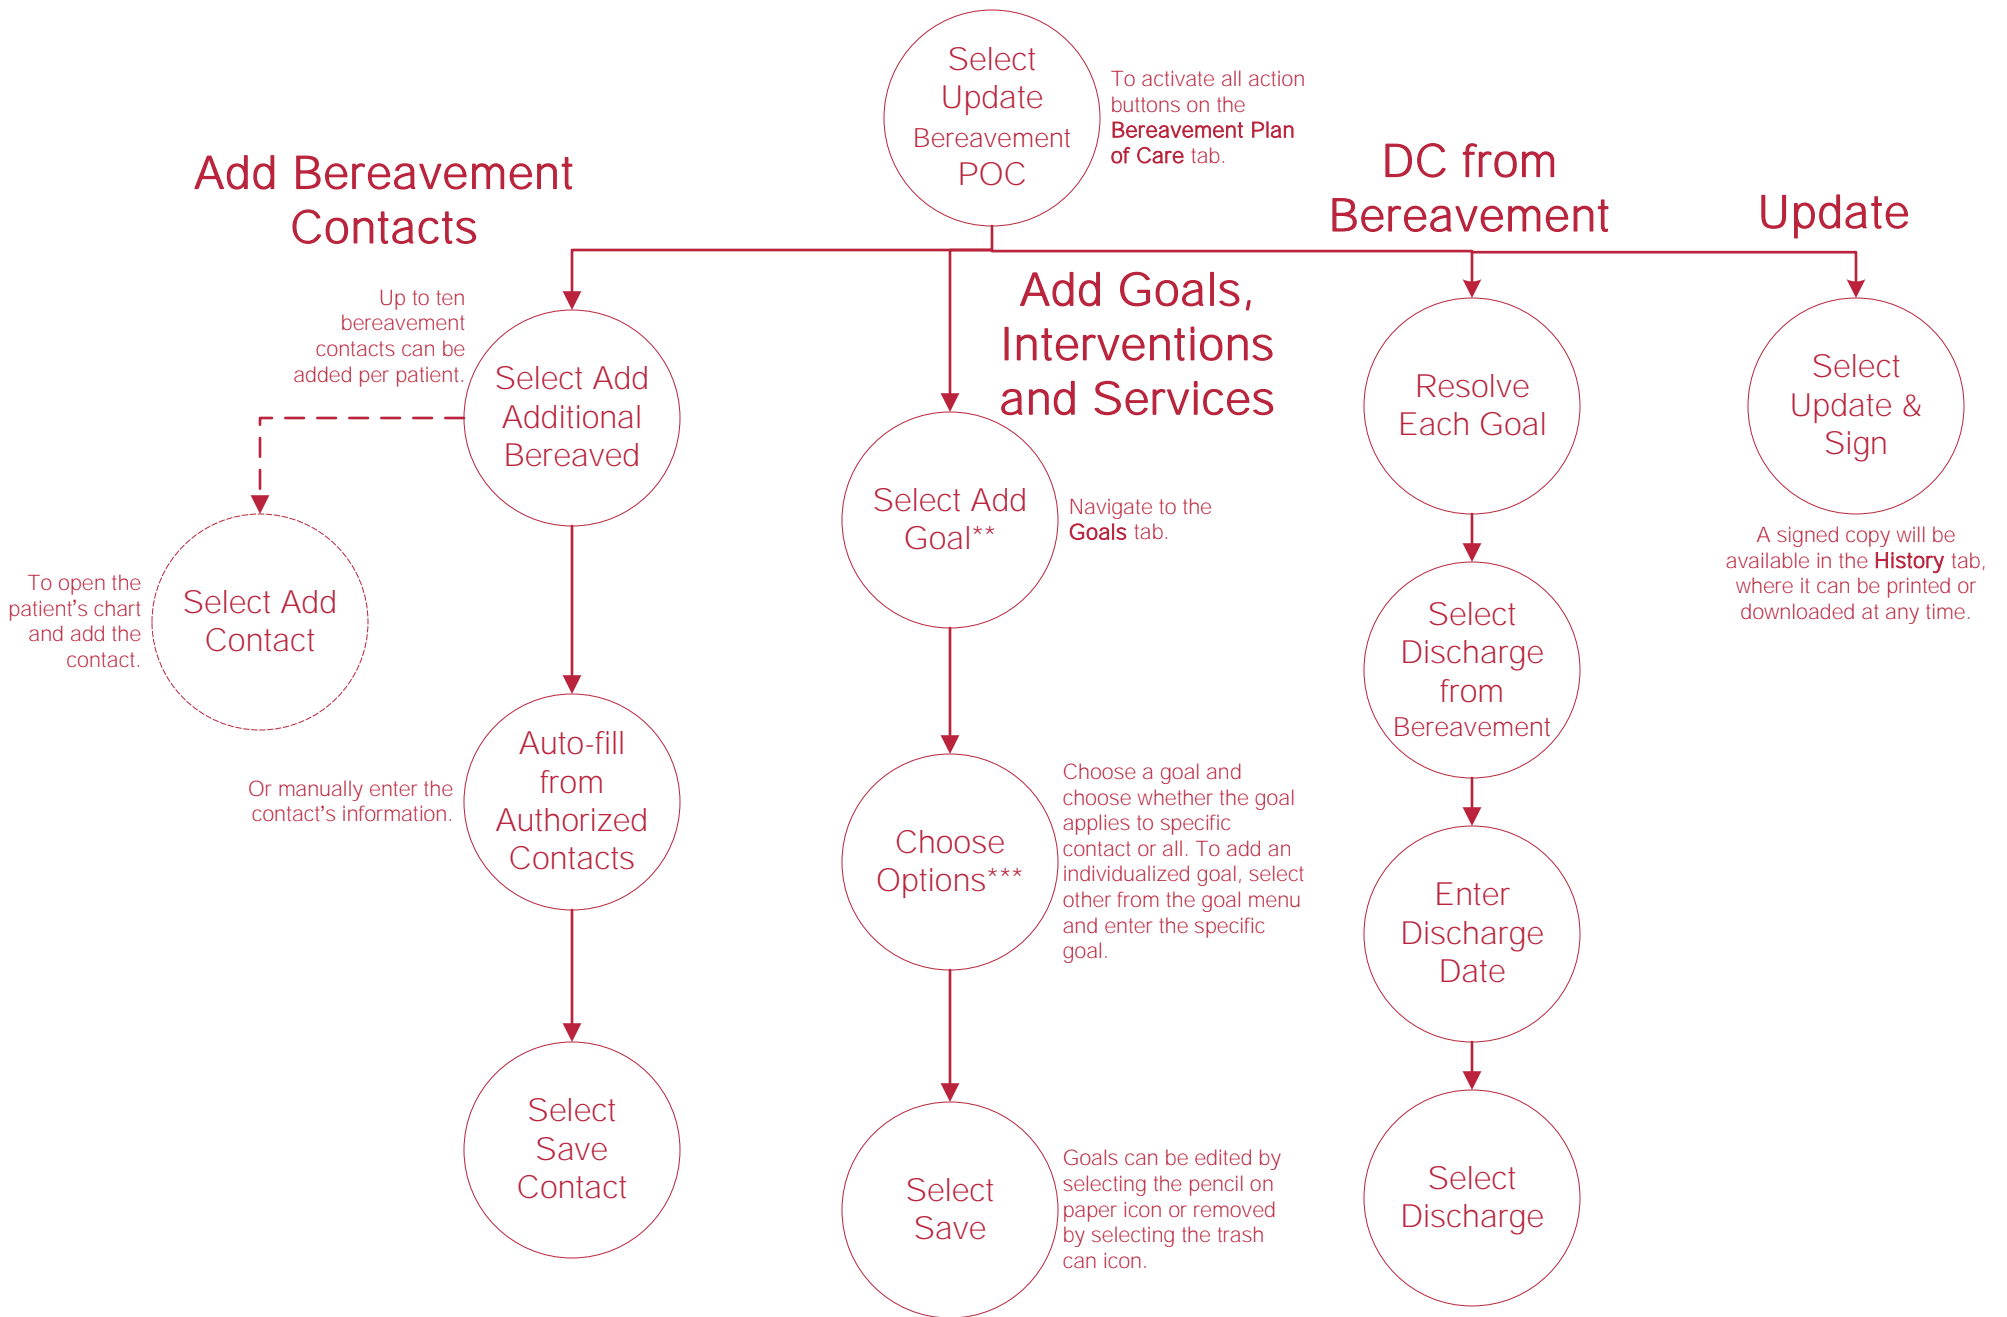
Select Update Bereavement POC

To activate all action buttons on the Bereavement Plan of Care tab.

Add Bereavement Contacts

DC from Bereavement

Update

Up to ten bereavement contacts can be added per patient.

Select Add Additional Bereaved

Add Goals, Interventions and Services

Resolve Each Goal

Select Update & Sign

Select Add Goal**

Navigate to the Goals tab.

A signed copy will be available in the History tab, where it can be printed or downloaded at any time.

To open the patient's chart and add the contact.

Select Add Contact

Select Discharge from Bereavement

Or manually enter the contact's information.

Auto-fill from Authorized Contacts

Choose Options***

Choose a goal and choose whether the goal applies to specific contact or all. To add an individualized goal, select other from the goal menu and enter the specific goal.

Enter Discharge Date

Select Save Contact

Select Save

Goals can be edited by selecting the pencil on paper icon or removed by selecting the trash can icon.

Select Discharge